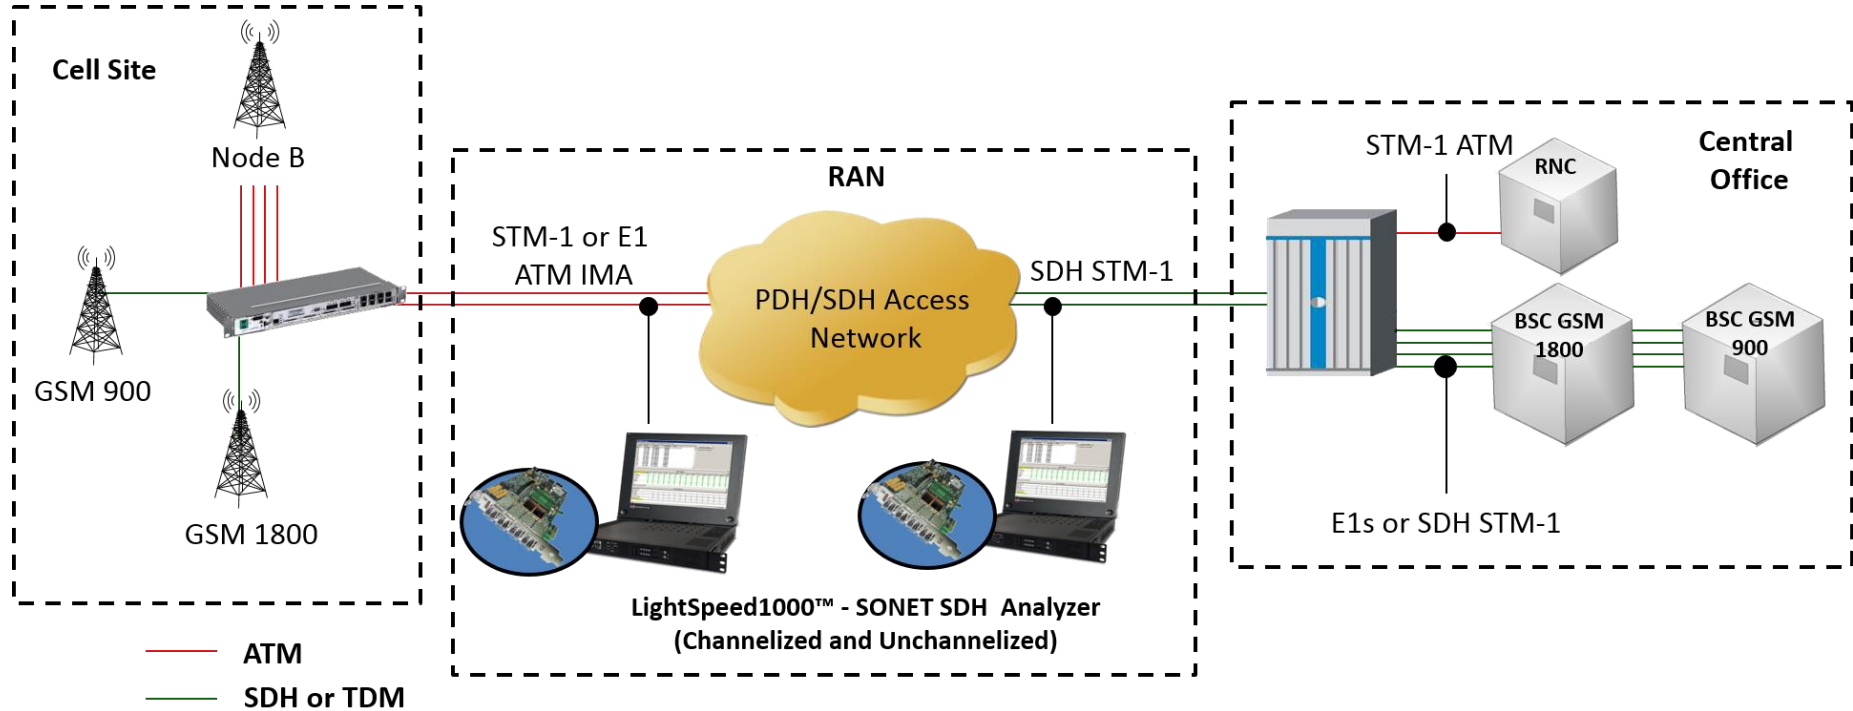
Cell Site

Node B

GSM 900

GSM 1800

RAN

STM-1 or E1 ATM IMA

PDH/SDH Access Network

SDH STM-1

LightSpeed1000™ - SONET SDH Analyzer (Channelized and Unchannelized)

STM-1 ATM

RNC

Central Office

BSC GSM 1800

BSC GSM 900

E1s or SDH STM-1

ATM

SDH or TDM